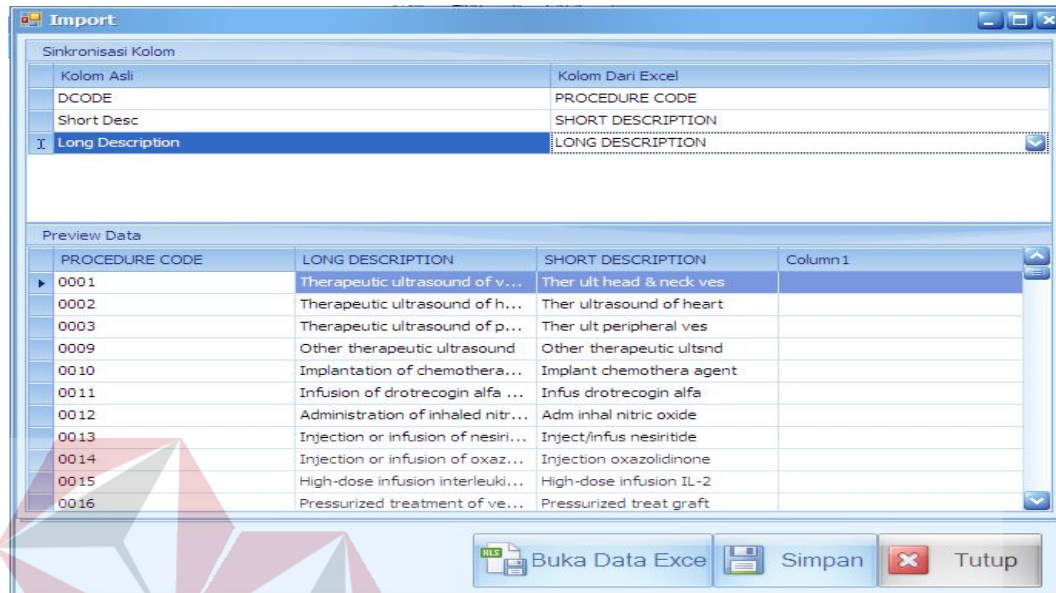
Import

Sinkronisasi Kolom

| Kolom Asli | Kolom Dari Excel |
|---|---|
| DCODE | PROCEDURE CODE |
| Short Desc | SHORT DESCRIPTION |
| Long Description | LONG DESCRIPTION |

Preview Data

| PROCEDURE CODE | LONG DESCRIPTION | SHORT DESCRIPTION | Column1 |
|---|---|---|---|
| 0001 | Therapeutic ultrasound of v... | Ther ult head & neck ves | |
| 0002 | Therapeutic ultrasound of h... | Ther ultrasound of heart | |
| 0003 | Therapeutic ultrasound of p... | Ther ult peripheral ves | |
| 0009 | Other therapeutic ultrasound | Other therapeutic ultsnd | |
| 0010 | Implantation of chemothera... | Implant chemothera agent | |
| 0011 | Infusion of drotrecogin alfa ... | Infus drotrecogin alfa | |
| 0012 | Administration of inhaled nitr... | Adm inhal nitric oxide | |
| 0013 | Injection or infusion of nesiri... | Inject/infus nesiritide | |
| 0014 | Injection or infusion of oxaz... | Injection oxazolidinone | |
| 0015 | High-dose infusion interleuki... | High-dose infusion IL-2 | |
| 0016 | Pressurized treatment of ve... | Pressurized treat graft | |

Buka Data Exce Simpan Tutup